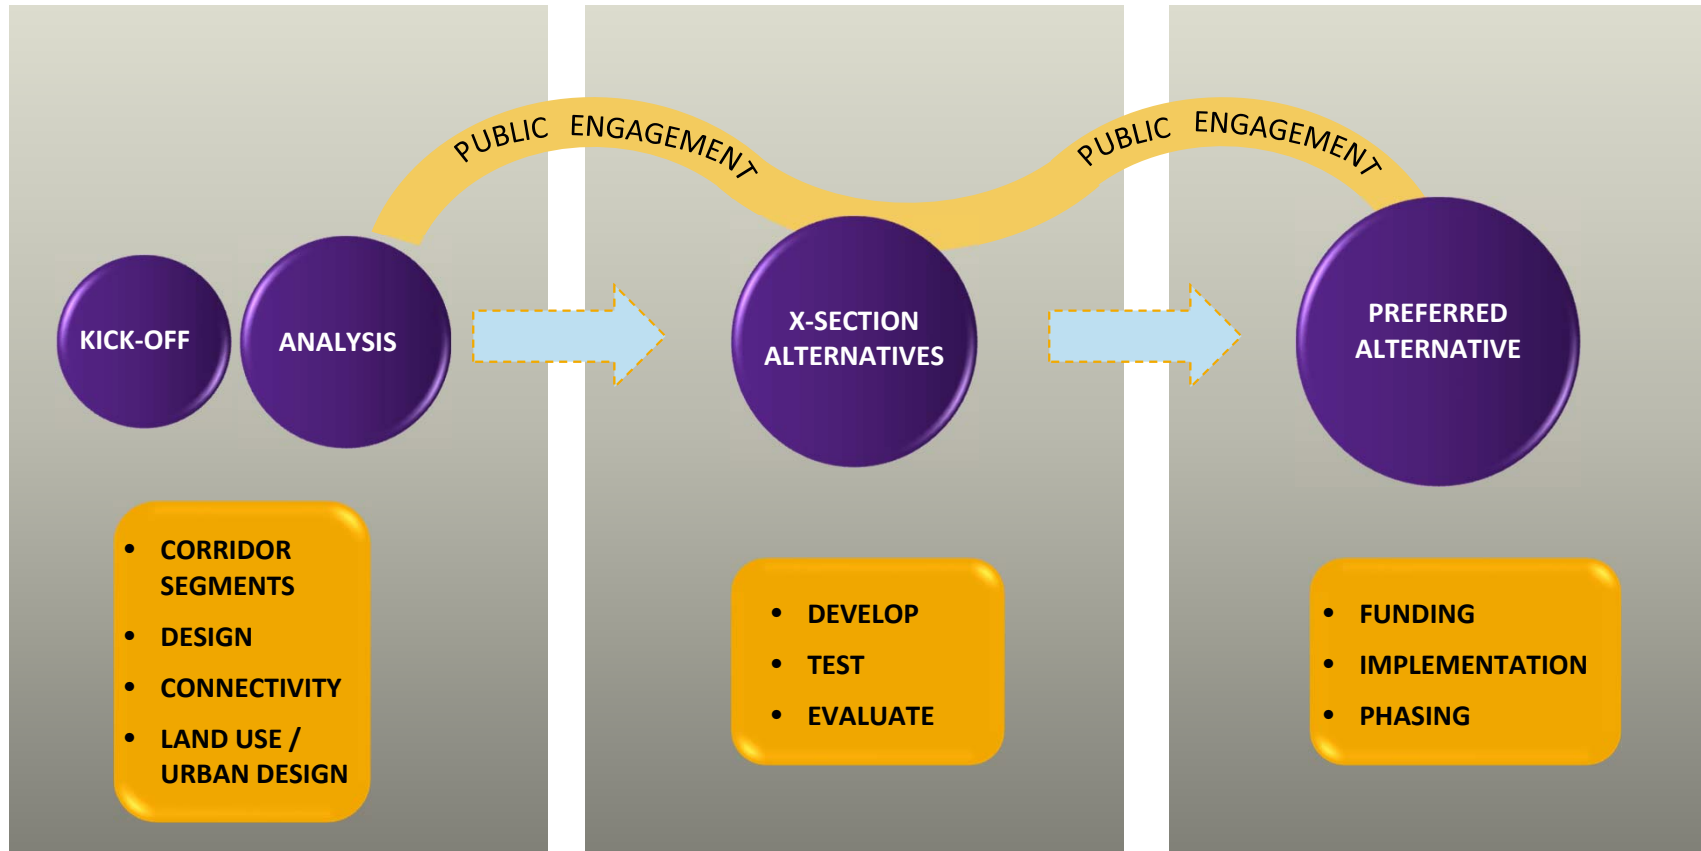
PUBLIC ENGAGEMENT

PUBLIC ENGAGEMENT

KICK-OFF

ANALYSIS

X-SECTION ALTERNATIVES

PREFERRED ALTERNATIVE

- CORRIDOR SEGMENTS
- DESIGN
- CONNECTIVITY
- LAND USE / URBAN DESIGN

- DEVELOP
- TEST
- EVALUATE

- FUNDING
- IMPLEMENTATION
- PHASING